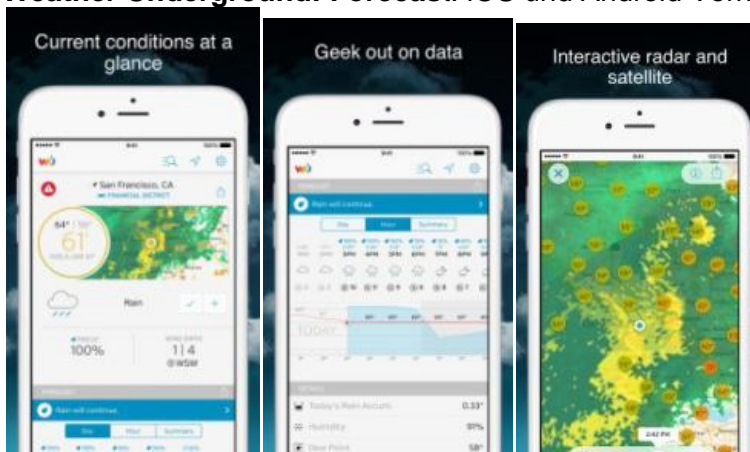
Weather Underground: Forecast: iOS and Android Vers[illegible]

Current conditions at a glance

San Francisco, CA

FINANCIAL DISTRICT

64° | 58°

61

Rain

100%

1 | 4

Rain will continue.

Geek out on data

Rain will continue.

Today's Rain Accum. 0.33"

Humidity 91%

Dew Point 58°

Interactive radar and satellite

2:42 PM